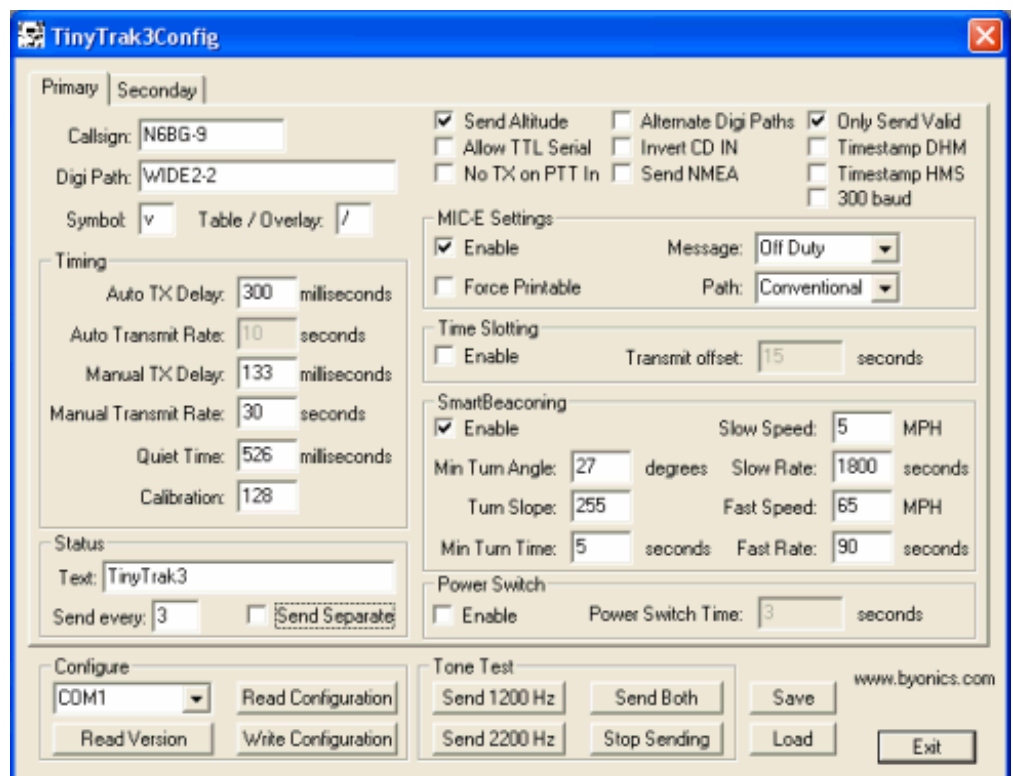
TinyTrak3Config

Primary | Seconday

Callsign: N6BG-9
Digi Path: WIDE2-2
Symbol: v Table / Overlay: /

Timing
Auto TX Delay: 300 milliseconds
Auto Transmit Rate: 10 seconds
Manual TX Delay: 133 milliseconds
Manual Transmit Rate: 30 seconds
Quiet Time: 526 milliseconds
Calibration: 128

Status
Text: TinyTrak3
Send every: 3 Send Separate

Send Altitude
Allow TTL Serial
No TX on PTT In
Alternate Digi Paths
Invert CD IN
Send NMEA
Only Send Valid
Timestamp DHM
Timestamp HMS
300 baud

MIC-E Settings
Enable Message: Off Duty
Force Printable Path: Conventional

Time Slotting
Enable Transmit offset: 15 seconds

SmartBeaconing
Enable Slow Speed: 5 MPH
Min Turn Angle: 27 degrees Slow Rate: 1800 seconds
Turn Slope: 255 Fast Speed: 65 MPH
Min Turn Time: 5 seconds Fast Rate: 90 seconds

Power Switch
Enable Power Switch Time: 3 seconds

Configure
COM1
Read Configuration
Read Version
Write Configuration

Tone Test
Send 1200 Hz
Send Both
Send 2200 Hz
Stop Sending

Save
Load
www.byonics.com
Exit